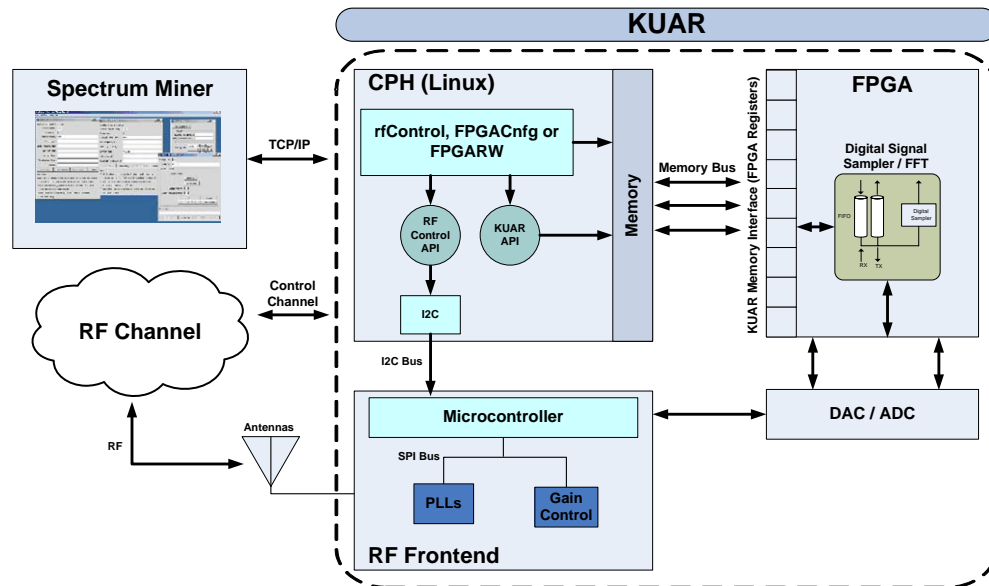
KUAR

Spectrum Miner

TCP/IP

CPH (Linux)

rfControl, FPGACnfg or FPGARW

RF Control API

KUAR API

Memory

Memory Bus

KUAR Memory Interface (FPGA Registers)

FPGA

Digital Signal Sampler / FFT

FIFO

Digital Sampler

RX

TX

Control Channel

RF Channel

I2C

I2C Bus

Microcontroller

DAC / ADC

RF

Antennas

SPI Bus

PLLs

Gain Control

RF Frontend